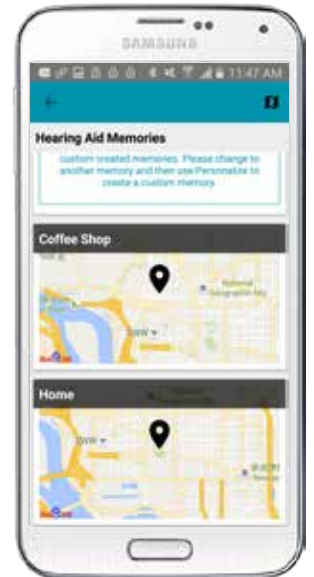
SAMSUNG

11:47 AM

Hearing Aid Memories

custom created memories. Please change to another memory and then use Personalize to create a custom memory.

Coffee Shop

National Geographic Mu

SW

Home

SW